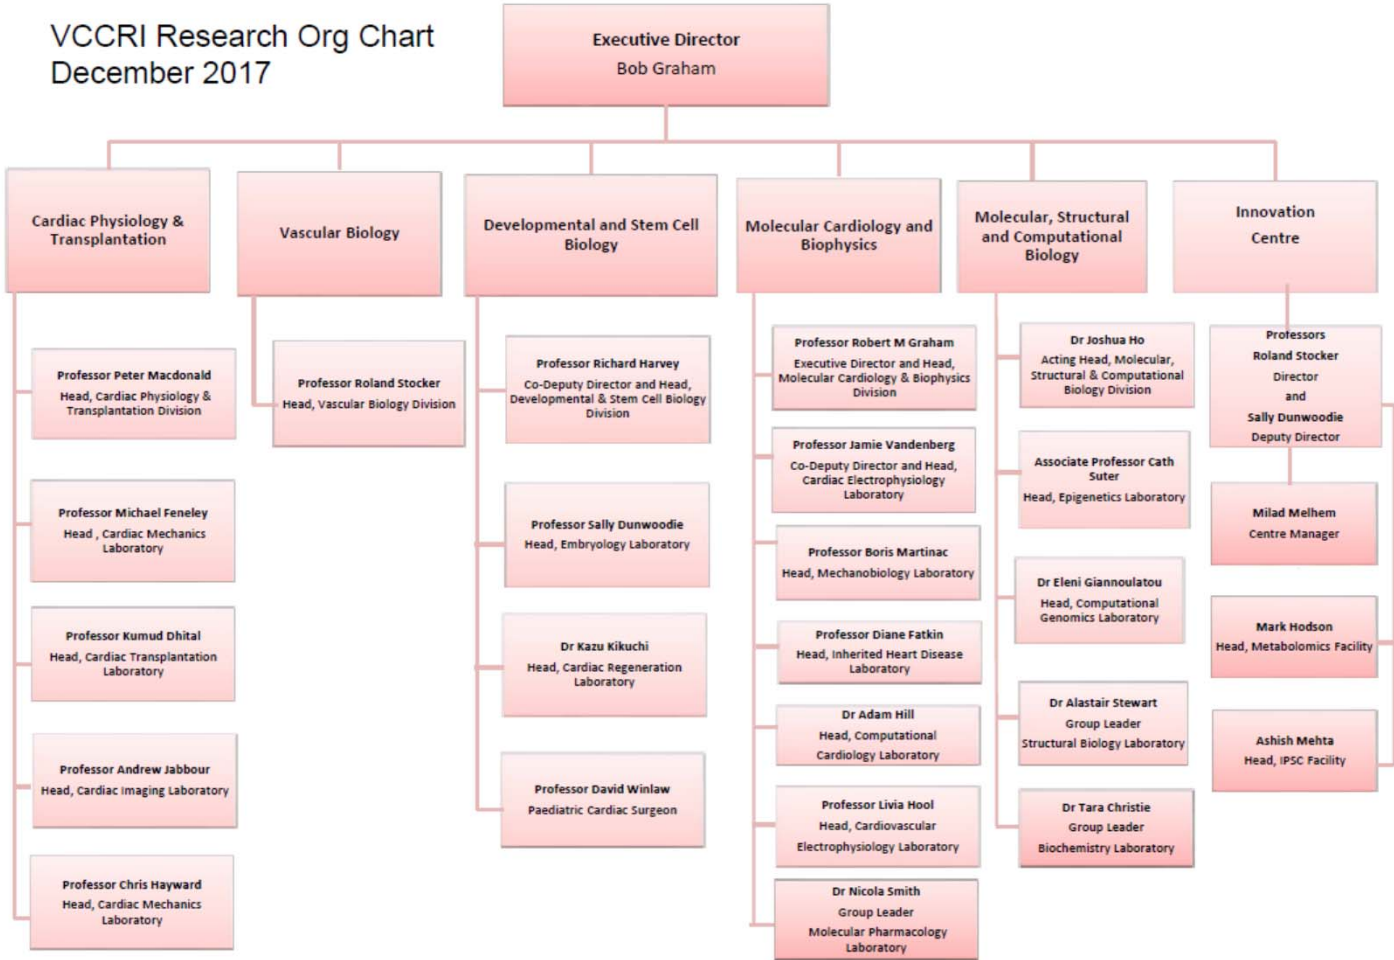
VCCRI Research Org Chart
December 2017

Executive Director
Bob Graham

Cardiac Physiology & Transplantation

Professor Peter Macdonald
Head, Cardiac Physiology & Transplantation Division

Professor Michael Feneley
Head , Cardiac Mechanics Laboratory

Professor Kumud Dhital
Head, Cardiac Transplantation Laboratory

Professor Andrew Jabbour
Head, Cardiac Imaging Laboratory

Professor Chris Hayward
Head, Cardiac Mechanics Laboratory

Vascular Biology

Professor Roland Stocker
Head, Vascular Biology Division

Developmental and Stem Cell Biology

Professor Richard Harvey
Co-Deputy Director and Head, Developmental & Stem Cell Biology Division

Professor Sally Dunwoodie
Head, Embryology Laboratory

Dr Kazu Kikuchi
Head, Cardiac Regeneration Laboratory

Professor David Winlaw
Paediatric Cardiac Surgeon

Molecular Cardiology and Biophysics

Professor Robert M Graham
Executive Director and Head, Molecular Cardiology & Biophysics Division

Professor Jamie Vandenberg
Co-Deputy Director and Head, Cardiac Electrophysiology Laboratory

Professor Boris Martinac
Head, Mechanobiology Laboratory

Professor Diane Fatkin
Head, Inherited Heart Disease Laboratory

Dr Adam Hill
Head, Computational Cardiology Laboratory

Professor Livia Hool
Head, Cardiovascular Electrophysiology Laboratory

Dr Nicola Smith
Group Leader
Molecular Pharmacology Laboratory

Molecular, Structural and Computational Biology

Dr Joshua Ho
Acting Head, Molecular, Structural & Computational Biology Division

Associate Professor Cath Suter
Head, Epigenetics Laboratory

Dr Eleni Giannoulatou
Head, Computational Genomics Laboratory

Dr Alastair Stewart
Group Leader
Structural Biology Laboratory

Dr Tara Christie
Group Leader
Biochemistry Laboratory

Innovation Centre

Professors
Roland Stocker
Director
and
Sally Dunwoodie
Deputy Director

Milad Melhem
Centre Manager

Mark Hodson
Head, Metabolomics Facility

Ashish Mehta
Head, IPSC Facility